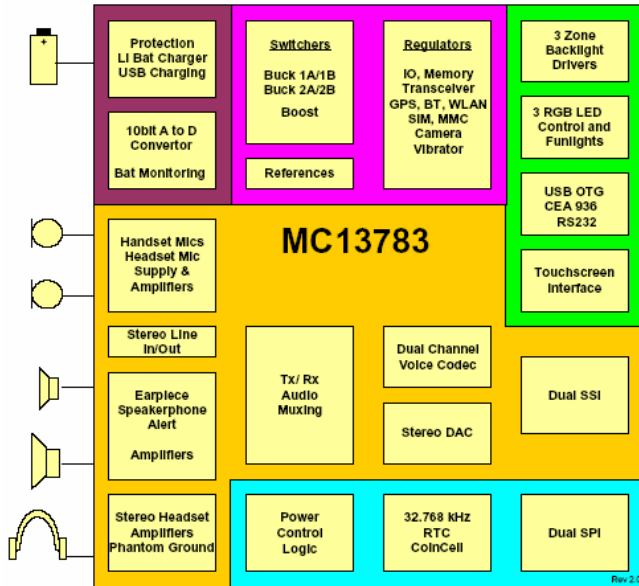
+

Protection
Li Bat Charger
USB Charging

10bit A to D
Convertor

Bat Monitoring

Switchers

Buck 1A/1B
Buck 2A/2B

Boost

References

Regulators

IO, Memory
Transceiver
GPS, BT, WLAN
SIM, MMC
Camera
Vibrator

3 Zone
Backlight
Drivers

3 RGB LED
Control and
Funlights

USB OTG
CEA 936
RS232

Touchscreen
Interface

MC13783

Handset Mics
Headset Mic
Supply &
Amplifiers

Stereo Line
In/Out

Earpiece
Speakerphone
Alert

Amplifiers

Tx/ Rx
Audio
Muxing

Dual Channel
Voice Codec

Stereo DAC

Dual SSI

Stereo Headset
Amplifiers
Phantom Ground

Power
Control
Logic

32.768 kHz
RTC
CoinCell

Dual SPI

Rev 2